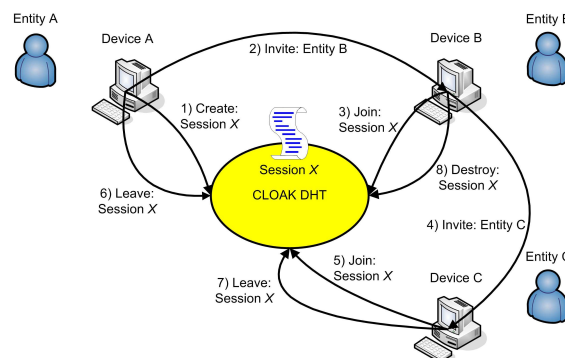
Entity A

Device A

2) Invite: Entity B

Device B

Entity B

1) Create: Session $X$

3) Join: Session $X$

Session $X$

CLOAK DHT

8) Destroy: Session $X$

6) Leave: Session $X$

4) Invite: Entity C

Entity C

5) Join: Session $X$

7) Leave: Session $X$

Device C